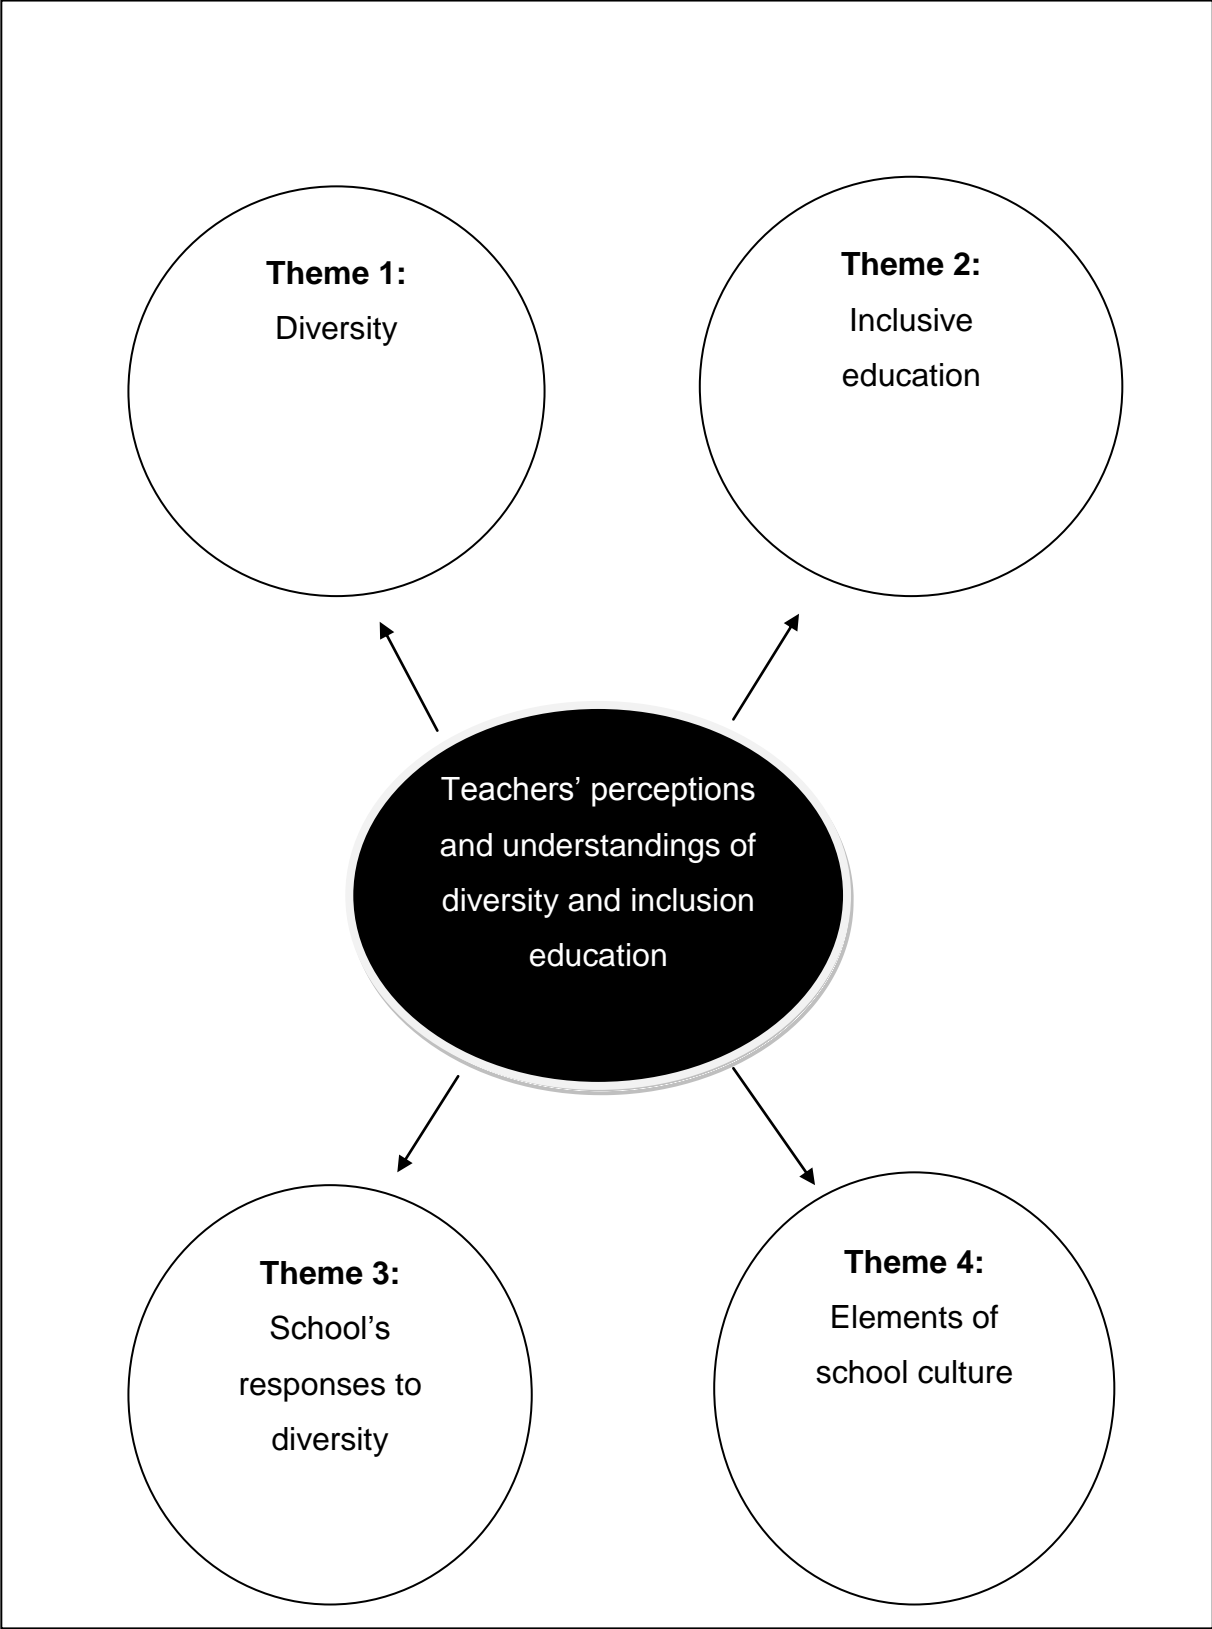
**Theme 1:**
Diversity

**Theme 2:**
Inclusive education

Teachers' perceptions and understandings of diversity and inclusion education

**Theme 3:**
School's responses to diversity

**Theme 4:**
Elements of school culture